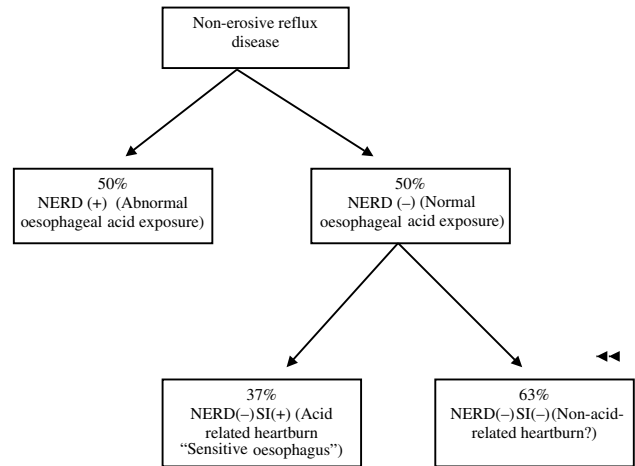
Non-erosive reflux disease

50%
NERD (+) (Abnormal oesophageal acid exposure)

50%
NERD (–) (Normal oesophageal acid exposure)

37%
NERD(–)SI(+) (Acid related heartburn "Sensitive oesophagus")

63%
NERD(–)SI(–)(Non-acid-related heartburn?)